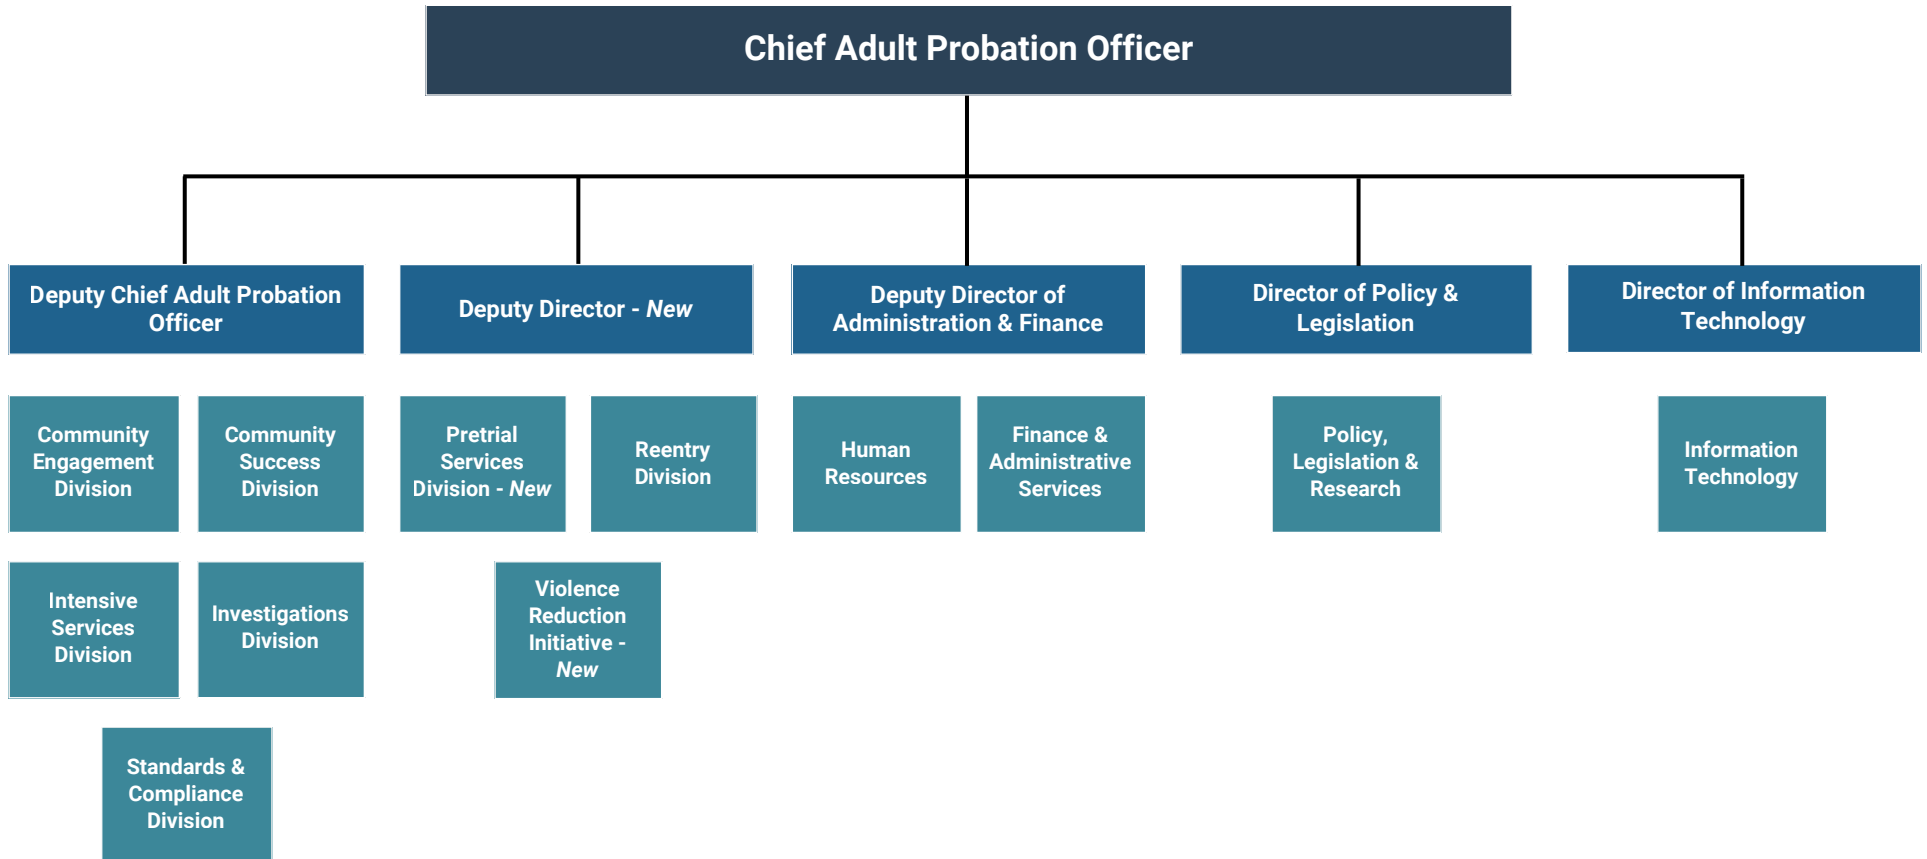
Chief Adult Probation Officer

Deputy Chief Adult Probation Officer

Deputy Director - New

Deputy Director of Administration & Finance

Director of Policy & Legislation

Director of Information Technology

Community Engagement Division

Community Success Division

Pretrial Services Division - New

Reentry Division

Human Resources

Finance & Administrative Services

Policy, Legislation & Research

Information Technology

Intensive Services Division

Investigations Division

Violence Reduction Initiative - New

Standards & Compliance Division